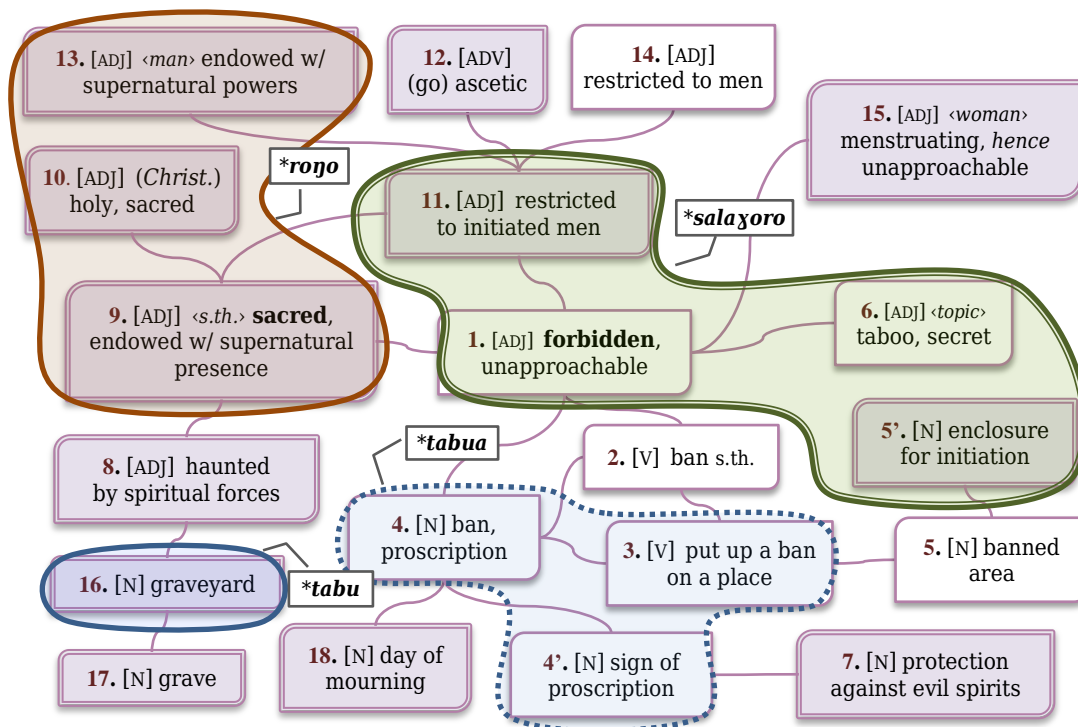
13. [ADJ] ‹man› endowed w/ supernatural powers

12. [ADV] (go) ascetic

14. [ADJ] restricted to men

15. [ADJ] ‹woman› menstruating, hence unapproachable

10. [ADJ] (Christ.) holy, sacred

*roŋo

11. [ADJ] restricted to initiated men

*salaɣoro

9. [ADJ] ‹s.th.› sacred, endowed w/ supernatural presence

1. [ADJ] forbidden, unapproachable

6. [ADJ] ‹topic› taboo, secret

5'. [N] enclosure for initiation

*tabua

8. [ADJ] haunted by spiritual forces

2. [V] ban s.th.

4. [N] ban, proscription

3. [V] put up a ban on a place

5. [N] banned area

16. [N] graveyard

*tabu

17. [N] grave

18. [N] day of mourning

4'. [N] sign of proscription

7. [N] protection against evil spirits